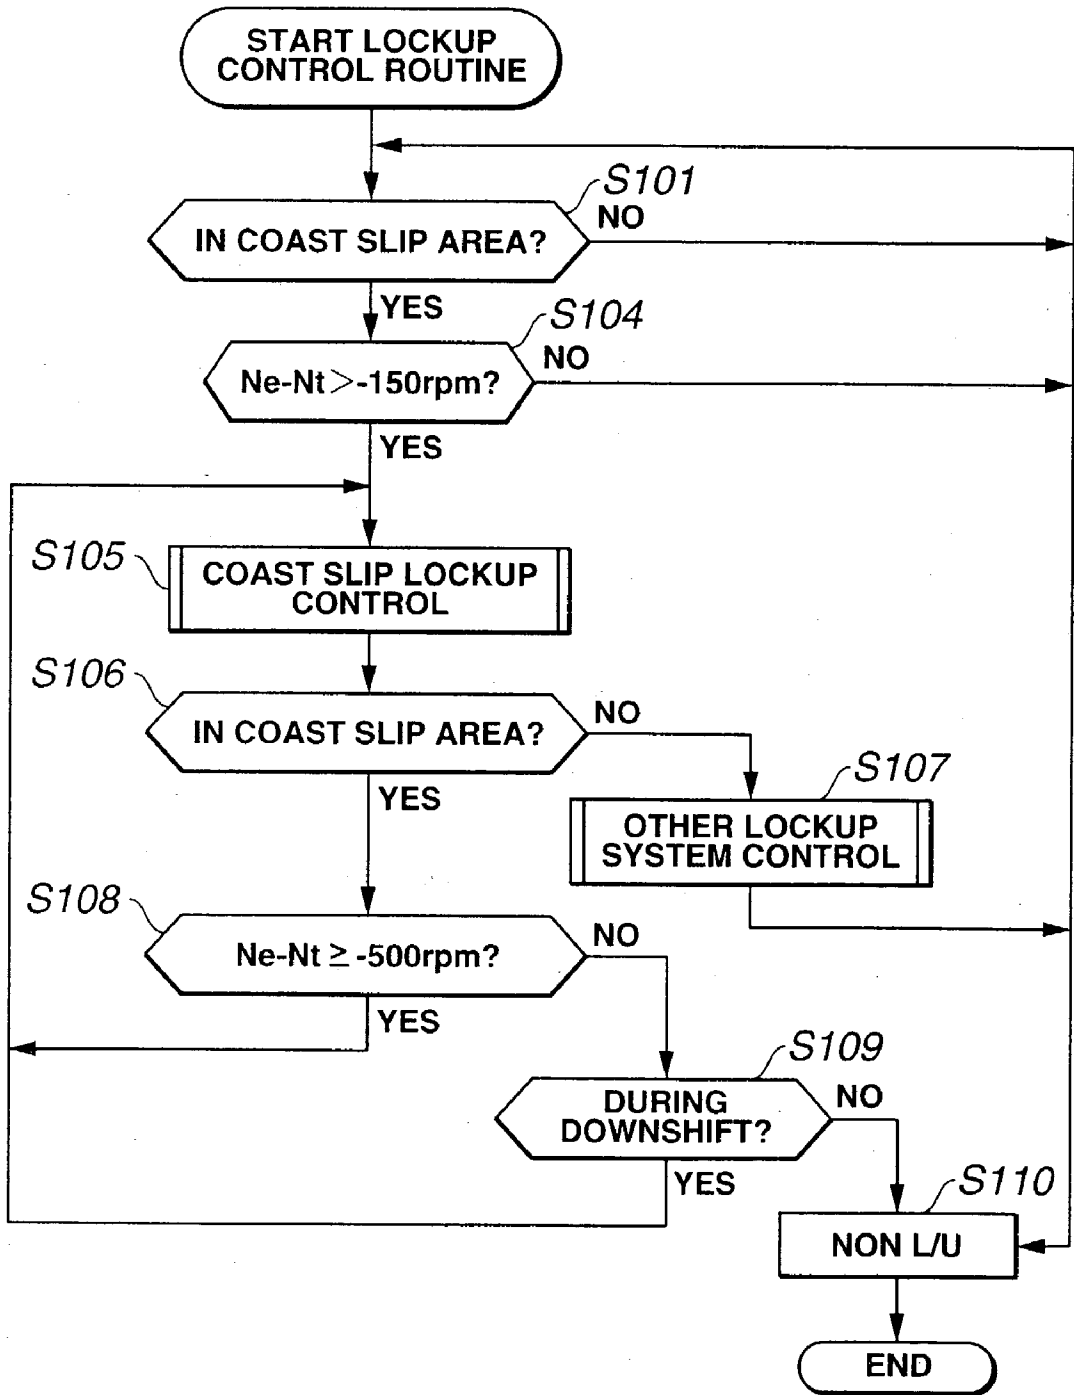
START LOCKUP CONTROL ROUTINE

S101
IN COAST SLIP AREA?
NO
YES

S104
Ne-Nt$>$-150rpm?
NO
YES

S105
COAST SLIP LOCKUP CONTROL

S106
IN COAST SLIP AREA?
NO
YES

S107
OTHER LOCKUP SYSTEM CONTROL

S108
Ne-Nt$\geq$-500rpm?
NO
YES

S109
DURING DOWNSHIFT?
NO
YES

S110
NON L/U

END